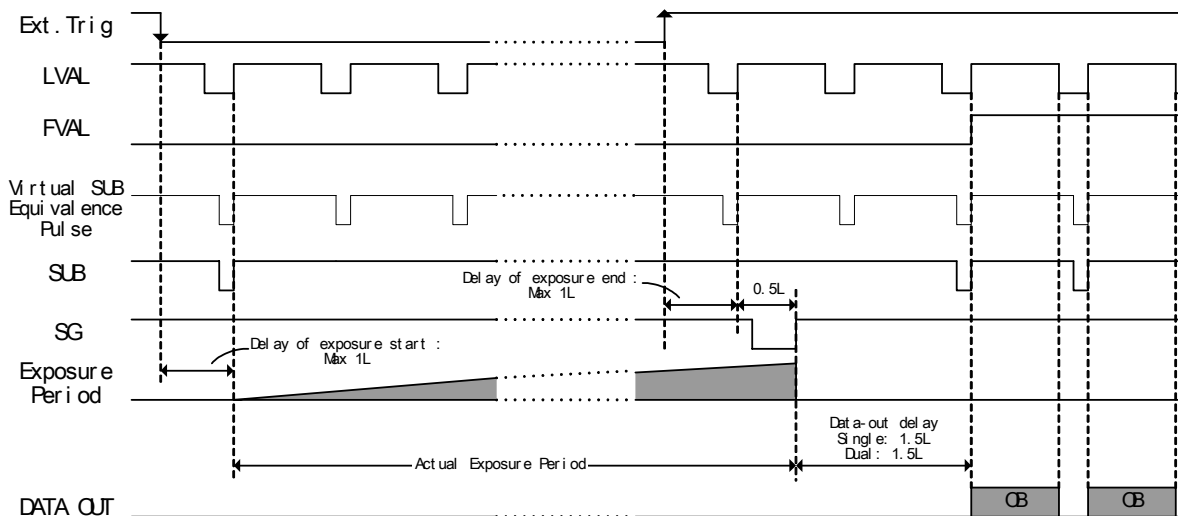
Ext. Trig

LVAL

FVAL

Virtual SUB Equivalence Pulse

SUB

SG

Exposure Period

DATA OUT

Delay of exposure end : Max 1L

0.5L

Delay of exposure start : Max 1L

Data-out delay Single: 1.5L Dual: 1.5L

Actual Exposure Period

OB

OB